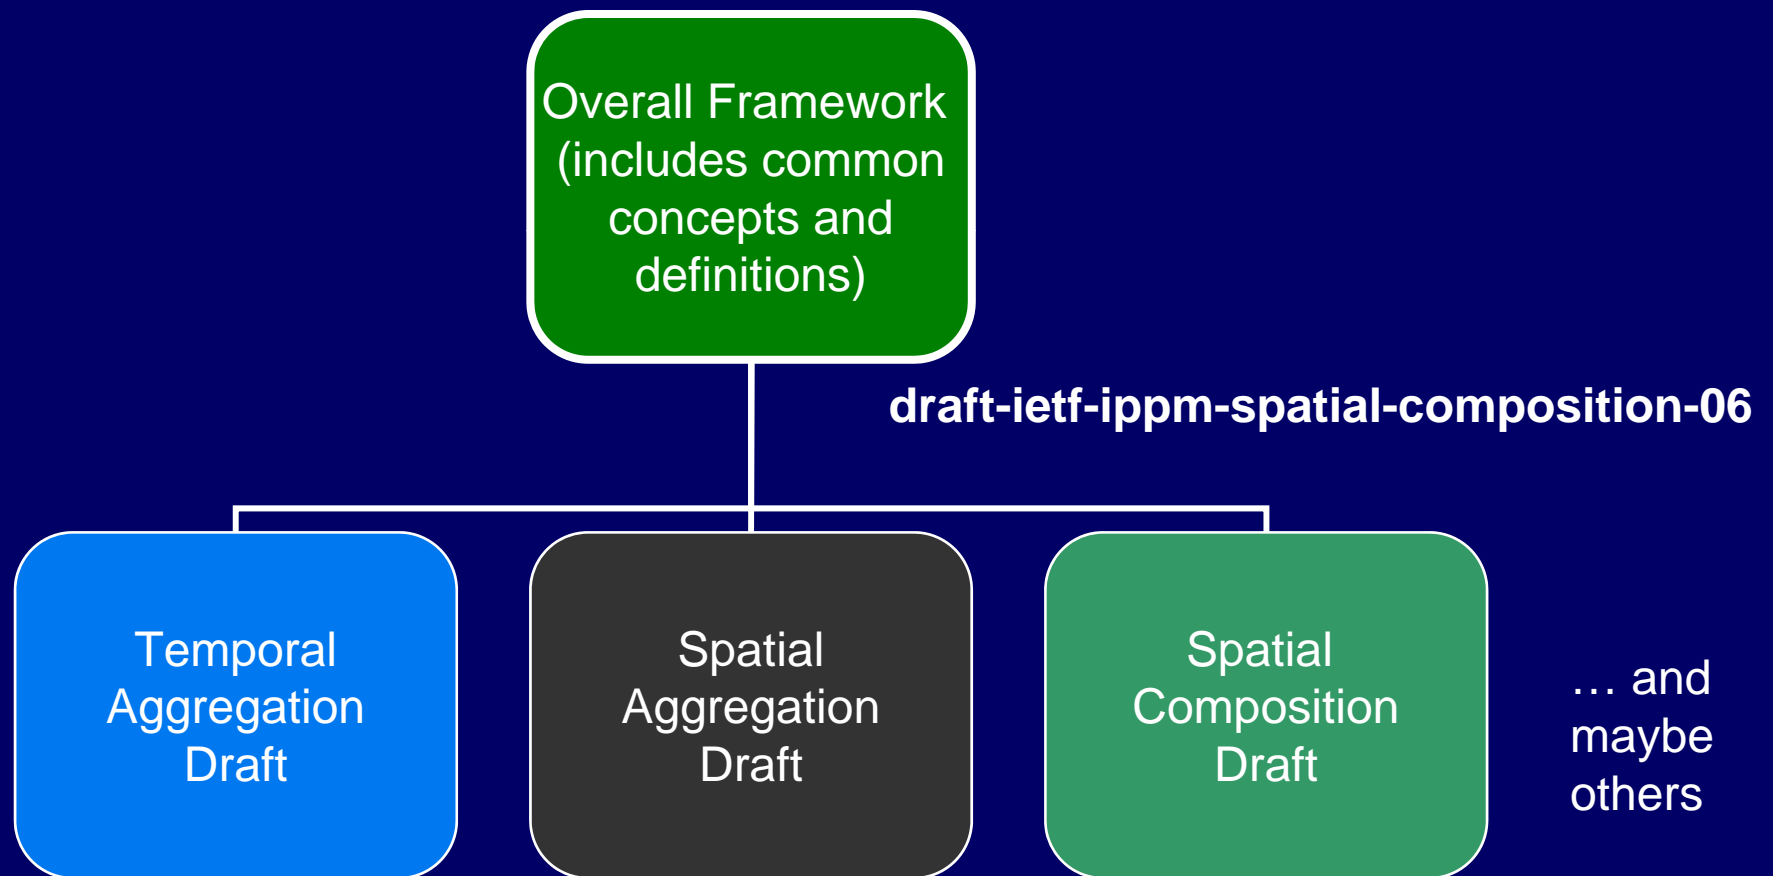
Overall Framework (includes common concepts and definitions)

draft-ietf-ippm-spatial-composition-06

Temporal Aggregation Draft

Spatial Aggregation Draft

Spatial Composition Draft

… and maybe others